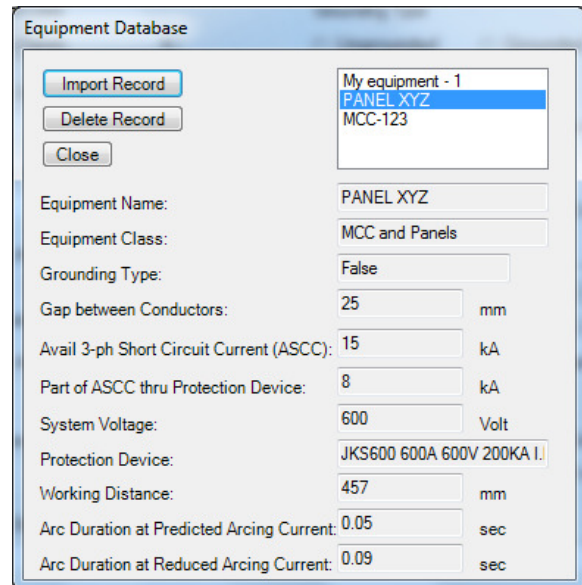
Equipment Database

Import Record

Delete Record

Close

My equipment - 1
PANEL XYZ
MCC-123

Equipment Name: PANEL XYZ

Equipment Class: MCC and Panels

Grounding Type: False

Gap between Conductors: 25 mm

Avail 3-ph Short Circuit Current (ASCC): 15 kA

Part of ASCC thru Protection Device: 8 kA

System Voltage: 600 Volt

Protection Device: JKS600 600A 600V 200KA I.

Working Distance: 457 mm

Arc Duration at Predicted Arcing Current: 0.05 sec

Arc Duration at Reduced Arcing Current: 0.09 sec